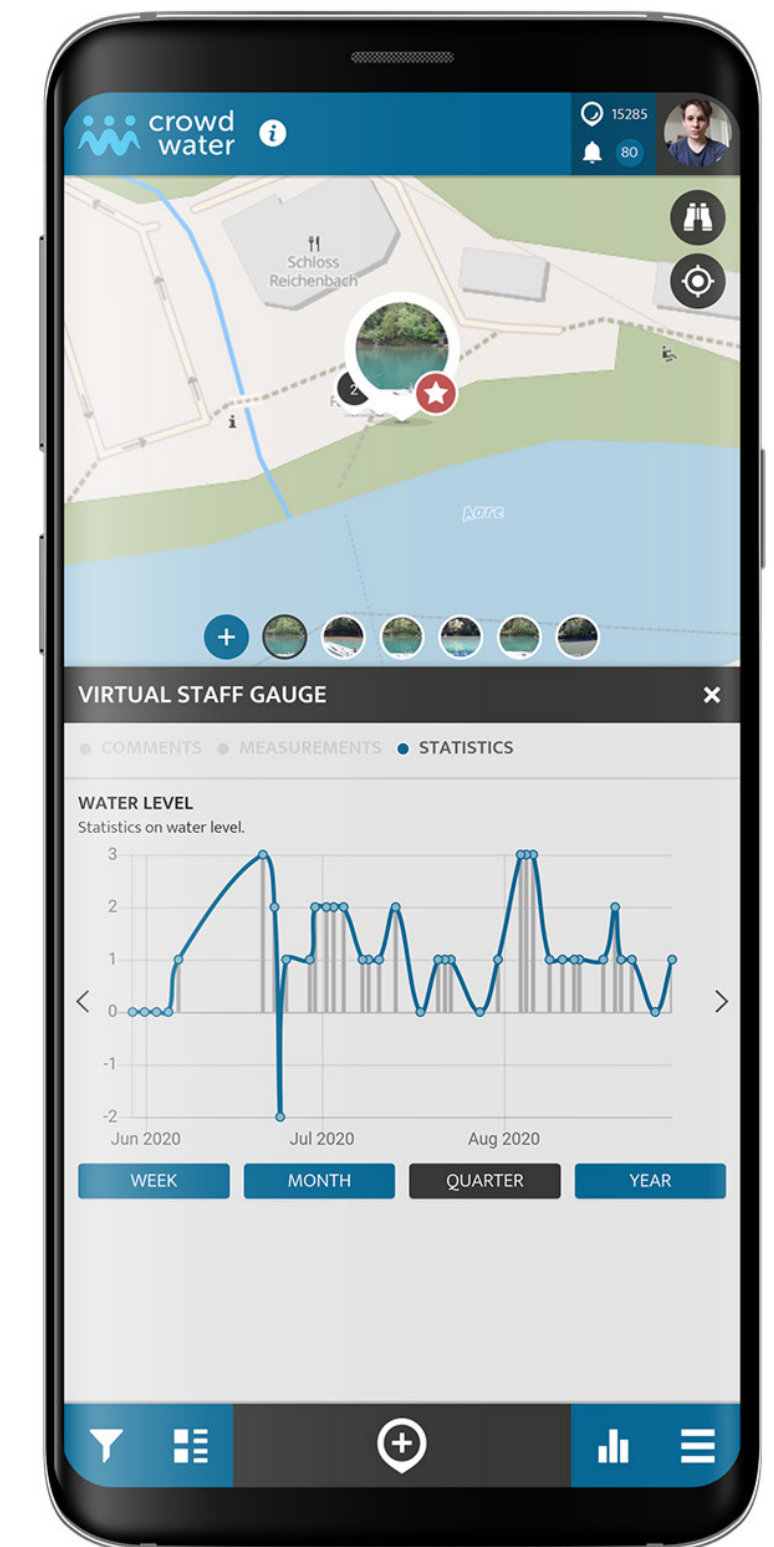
crowd water

15285

80

Schloss Reichenbach

2

F

Aare

+

VIRTUAL STAFF GAUGE

×

COMMENTS MEASUREMENTS STATISTICS

WATER LEVEL

Statistics on water level.

3
2
1
0
-1
-2

Jun 2020 Jul 2020 Aug 2020

<

>

WEEK MONTH QUARTER YEAR